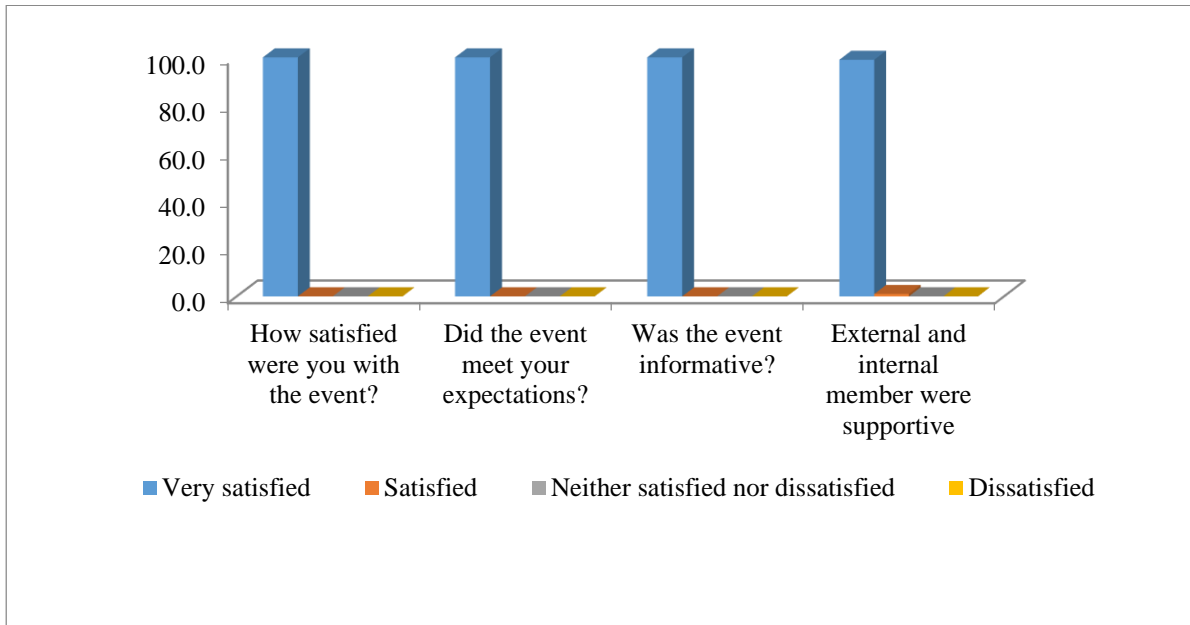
100.0
80.0
60.0
40.0
20.0
0.0

How satisfied were you with the event?

Did the event meet your expectations?

Was the event informative?

External and internal member were supportive

Very satisfied
Satisfied
Neither satisfied nor dissatisfied
Dissatisfied